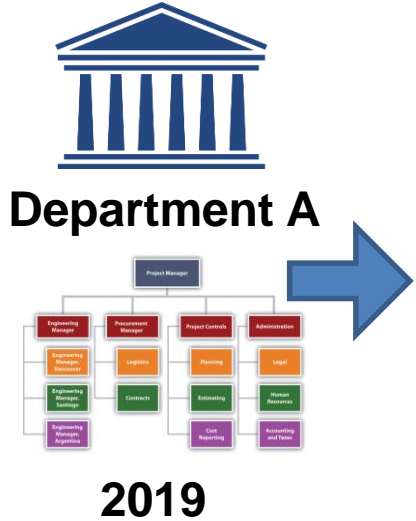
Department A

Project Manager

Engineering Manager

Procurement Manager

Project Controls

Administration

Engineering Manager, Vancouver

Logistics

Planning

Legal

Engineering Manager, Santiago

Contracts

Estimating

Human Resources

Engineering Manager, Argentina

Cost Reporting

Accounting and Taxes

2019